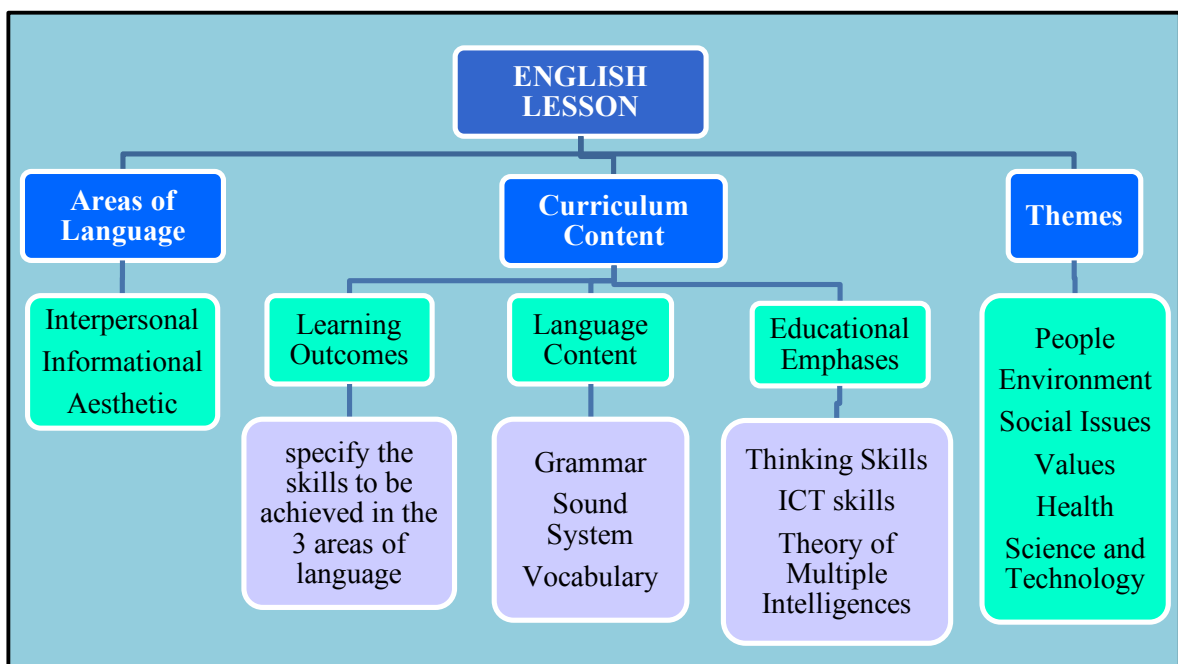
ENGLISH LESSON

Areas of Language

Interpersonal
Informational
Aesthetic

Curriculum Content

Learning Outcomes

specify the skills to be achieved in the 3 areas of language

Language Content

Grammar
Sound System
Vocabulary

Educational Emphases

Thinking Skills
ICT skills
Theory of Multiple Intelligences

Themes

People
Environment
Social Issues
Values
Health
Science and Technology